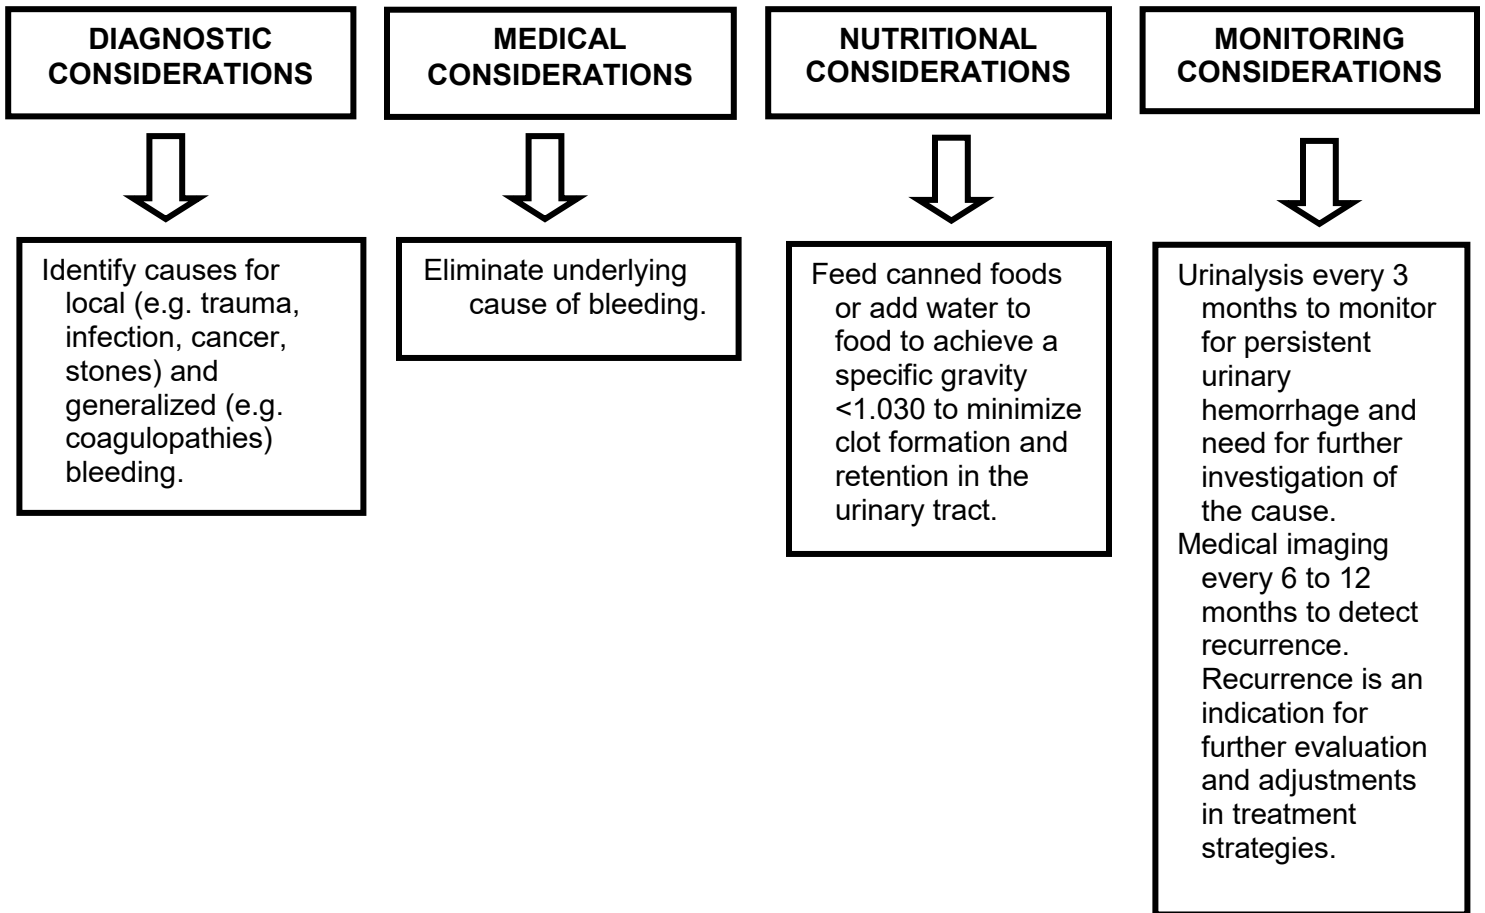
DIAGNOSTIC CONSIDERATIONS

Identify causes for local (e.g. trauma, infection, cancer, stones) and generalized (e.g. coagulopathies) bleeding.

MEDICAL CONSIDERATIONS

Eliminate underlying cause of bleeding.

NUTRITIONAL CONSIDERATIONS

Feed canned foods or add water to food to achieve a specific gravity <1.030 to minimize clot formation and retention in the urinary tract.

MONITORING CONSIDERATIONS

Urinalysis every 3 months to monitor for persistent urinary hemorrhage and need for further investigation of the cause.

Medical imaging every 6 to 12 months to detect recurrence. Recurrence is an indication for further evaluation and adjustments in treatment strategies.